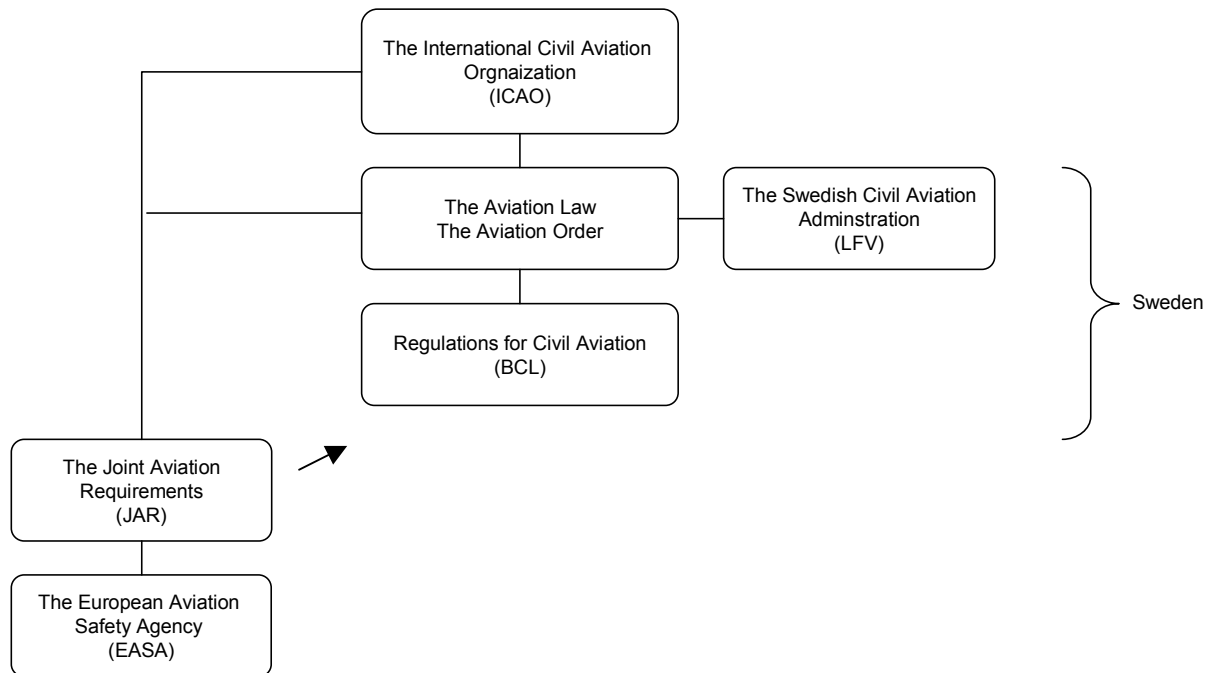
The International Civil Aviation Orgnaization (ICAO)

The Aviation Law
The Aviation Order

The Swedish Civil Aviation Adminstration (LFV)

Regulations for Civil Aviation (BCL)

Sweden

The Joint Aviation Requirements (JAR)

The European Aviation Safety Agency (EASA)